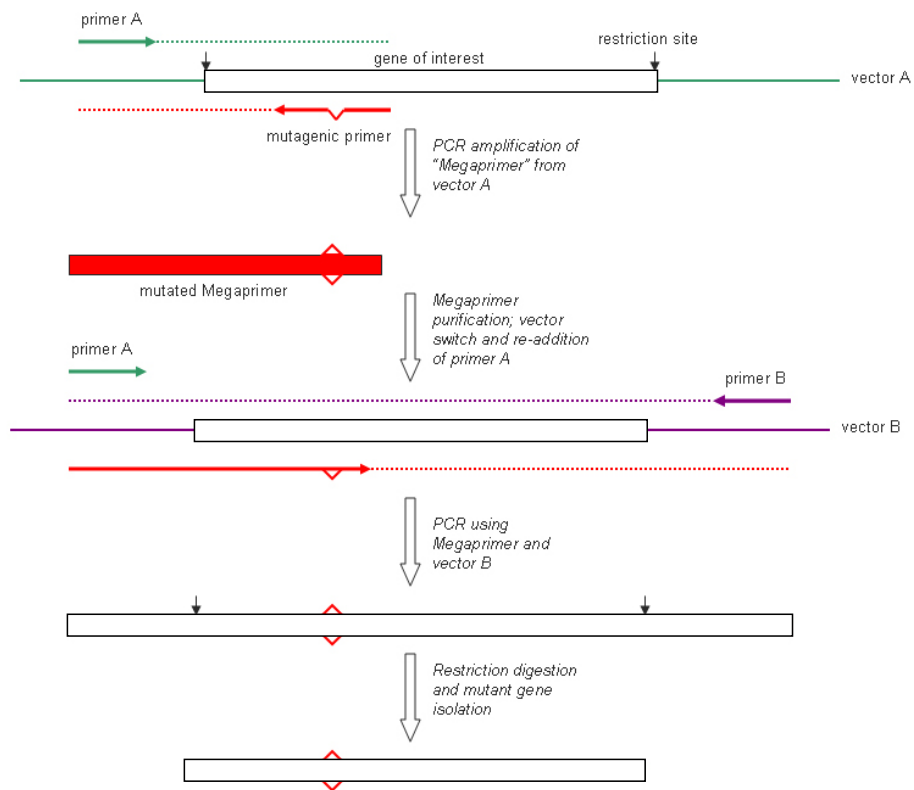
primer A

restriction site

gene of interest

vector A

mutagenic primer

PCR amplification of "Megaprimer" from vector A

mutated Megaprimer

Megaprimer purification; vector switch and re-addition of primer A

primer A

primer B

vector B

PCR using Megaprimer and vector B

Restriction digestion and mutant gene isolation